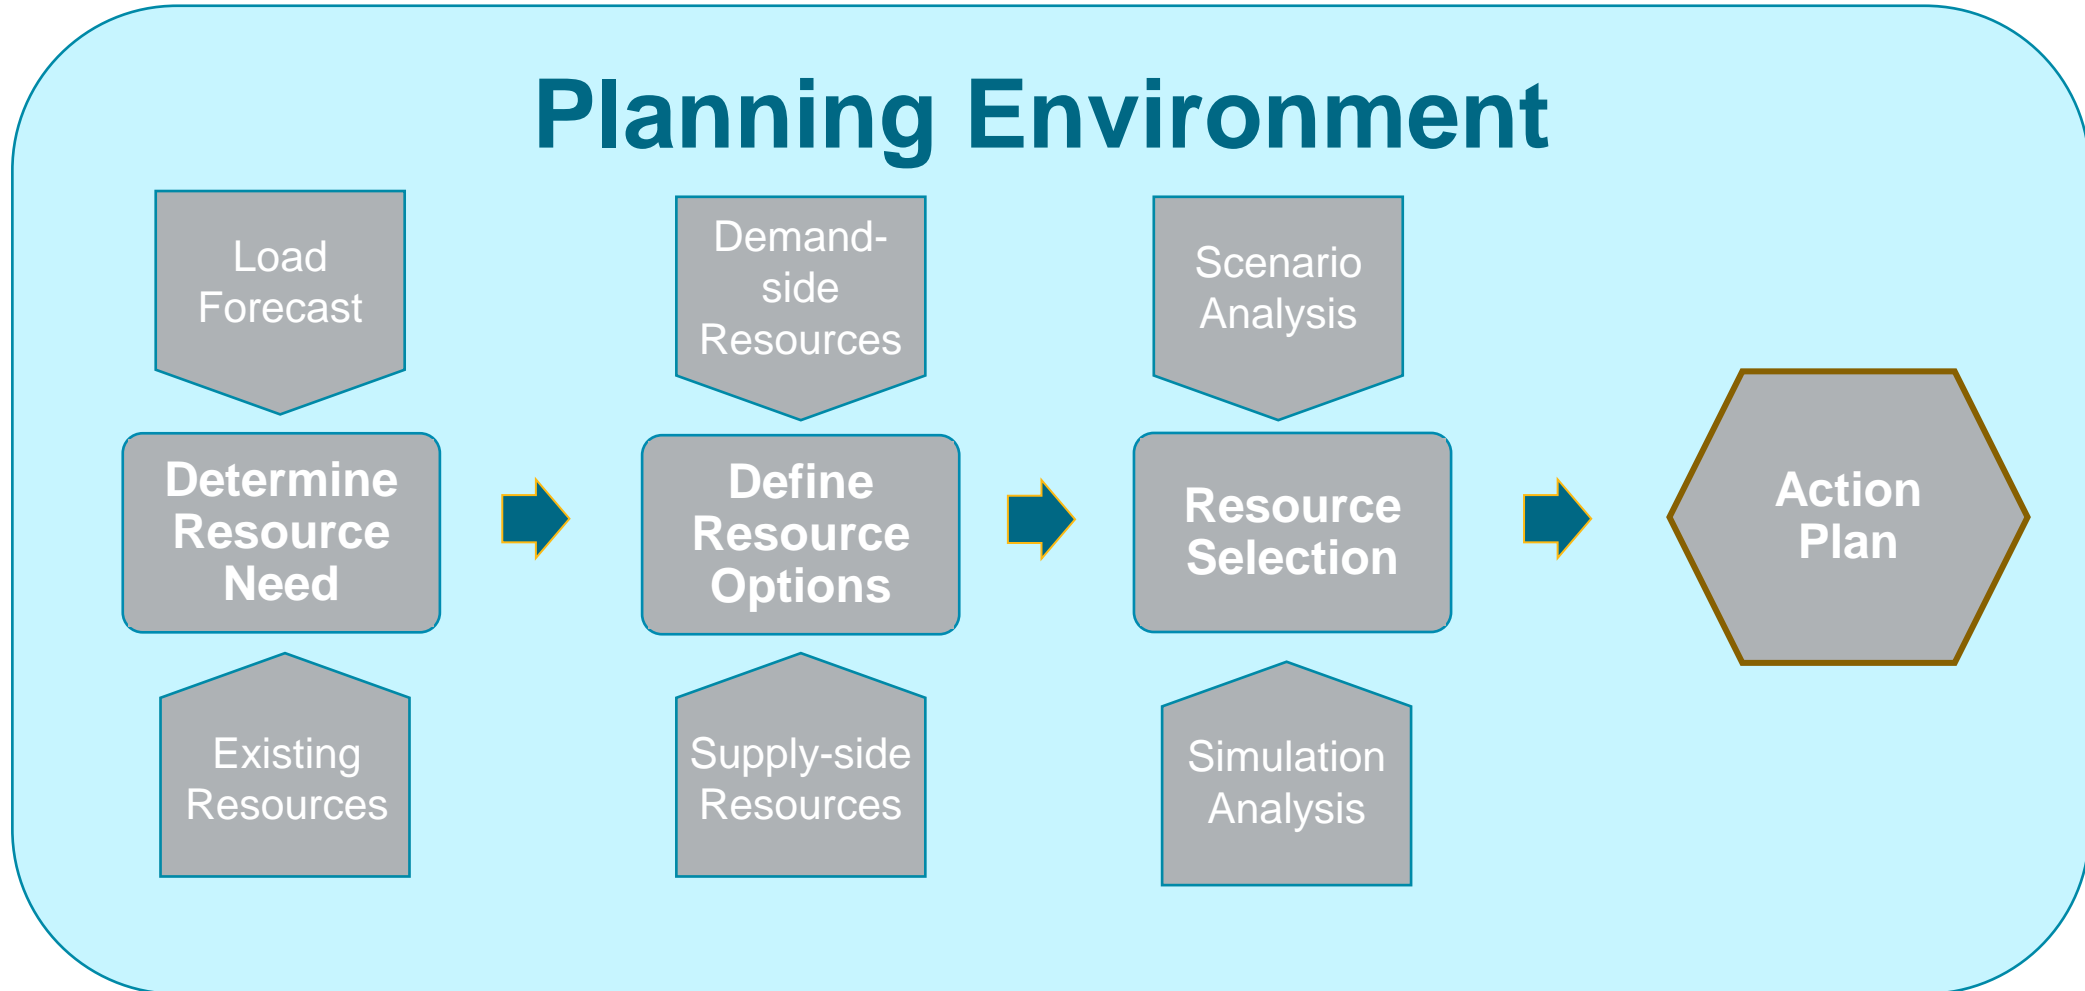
Planning Environment

Load Forecast

Determine Resource Need

Existing Resources

Demand-side Resources

Define Resource Options

Supply-side Resources

Scenario Analysis

Resource Selection

Simulation Analysis

Action Plan